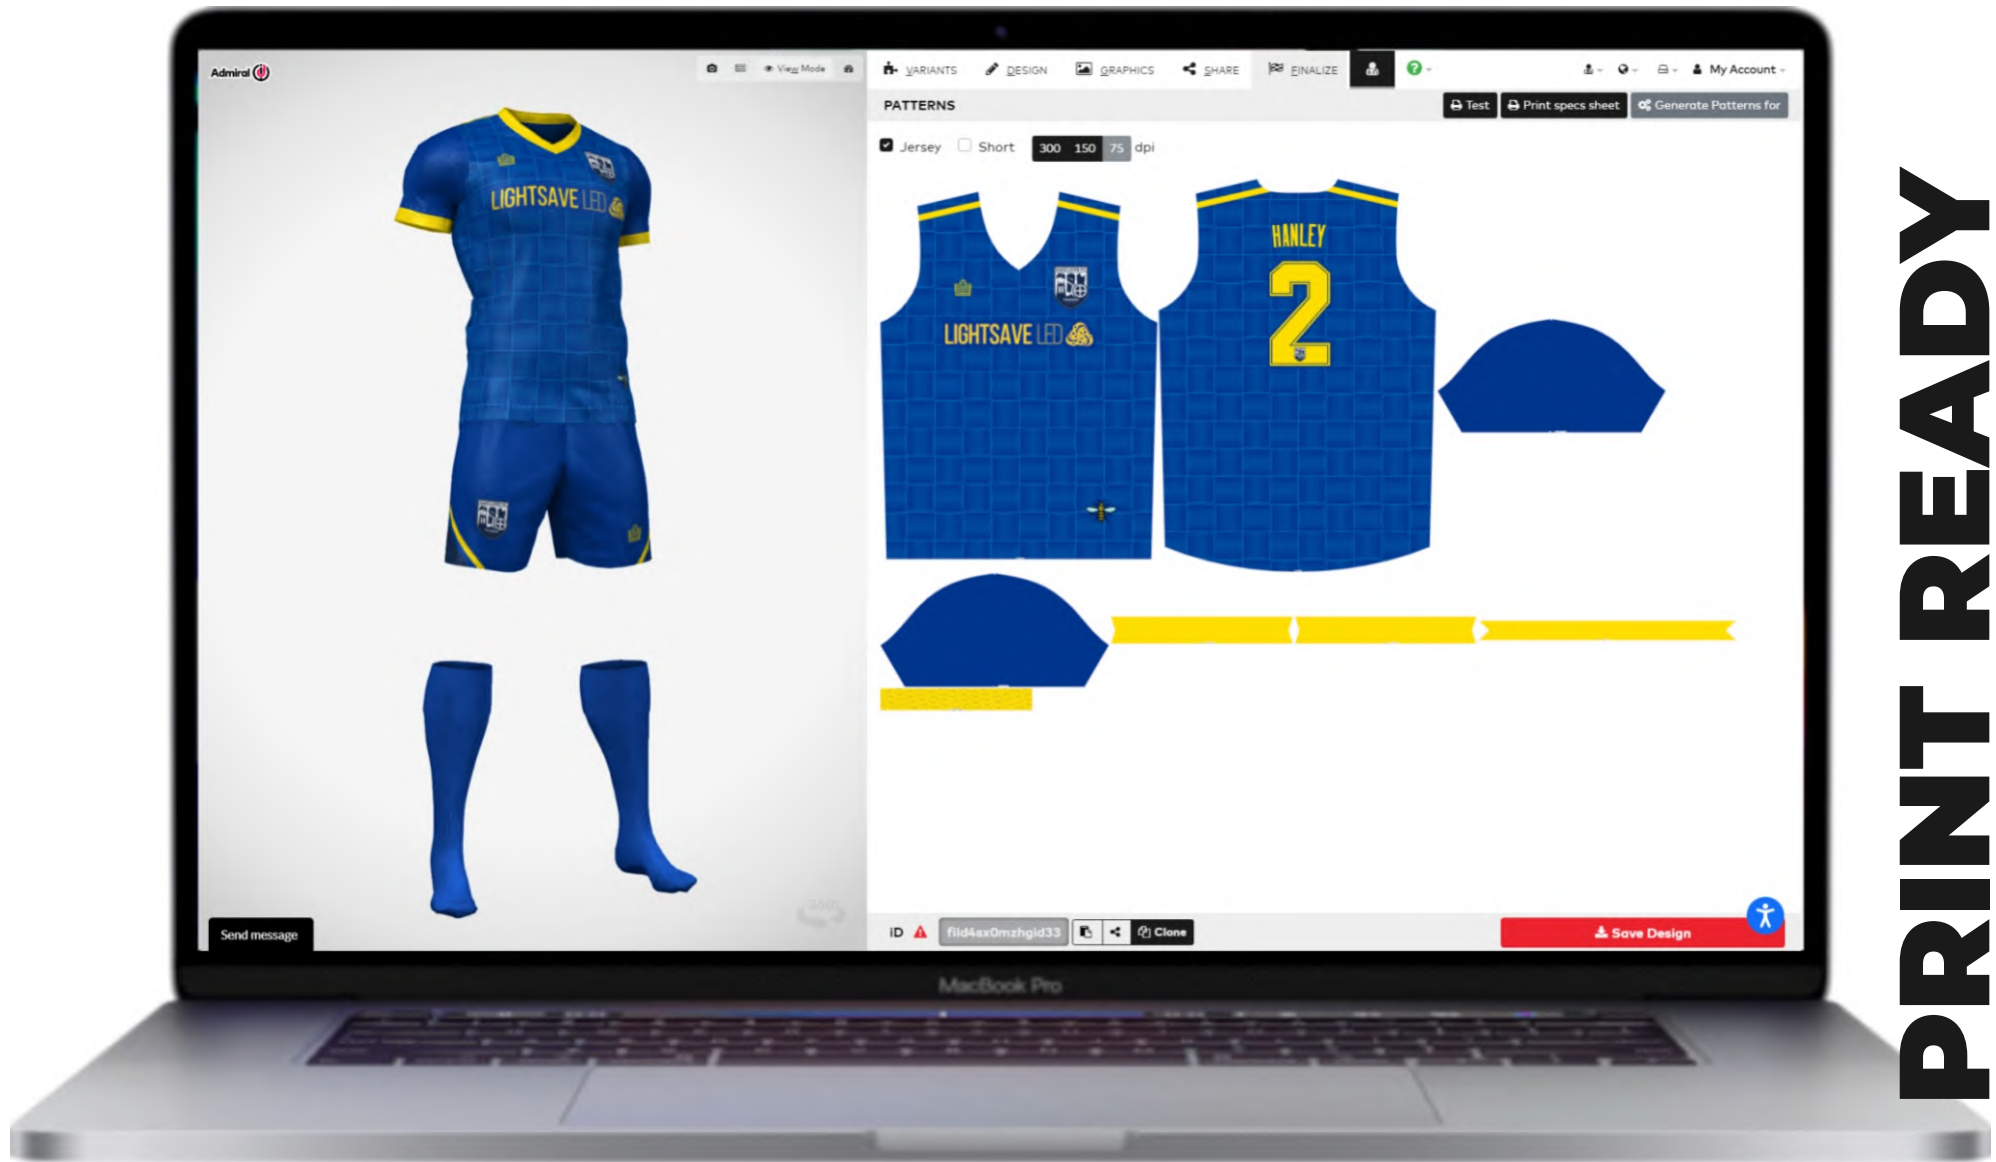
Admiral

View Mode

VARIANTS DESIGN GRAPHICS SHARE FINALIZE

My Account

PATTERNS

Test Print specs sheet Generate Patterns for

Jersey Short 300 150 75 dpi

LIGHTSAVE LED

LIGHTSAVE LED

HANLEY

2

Send message

iD fild4sx0mzhgid33 Clone

Save Design

MacBook Pro

PRINT READY